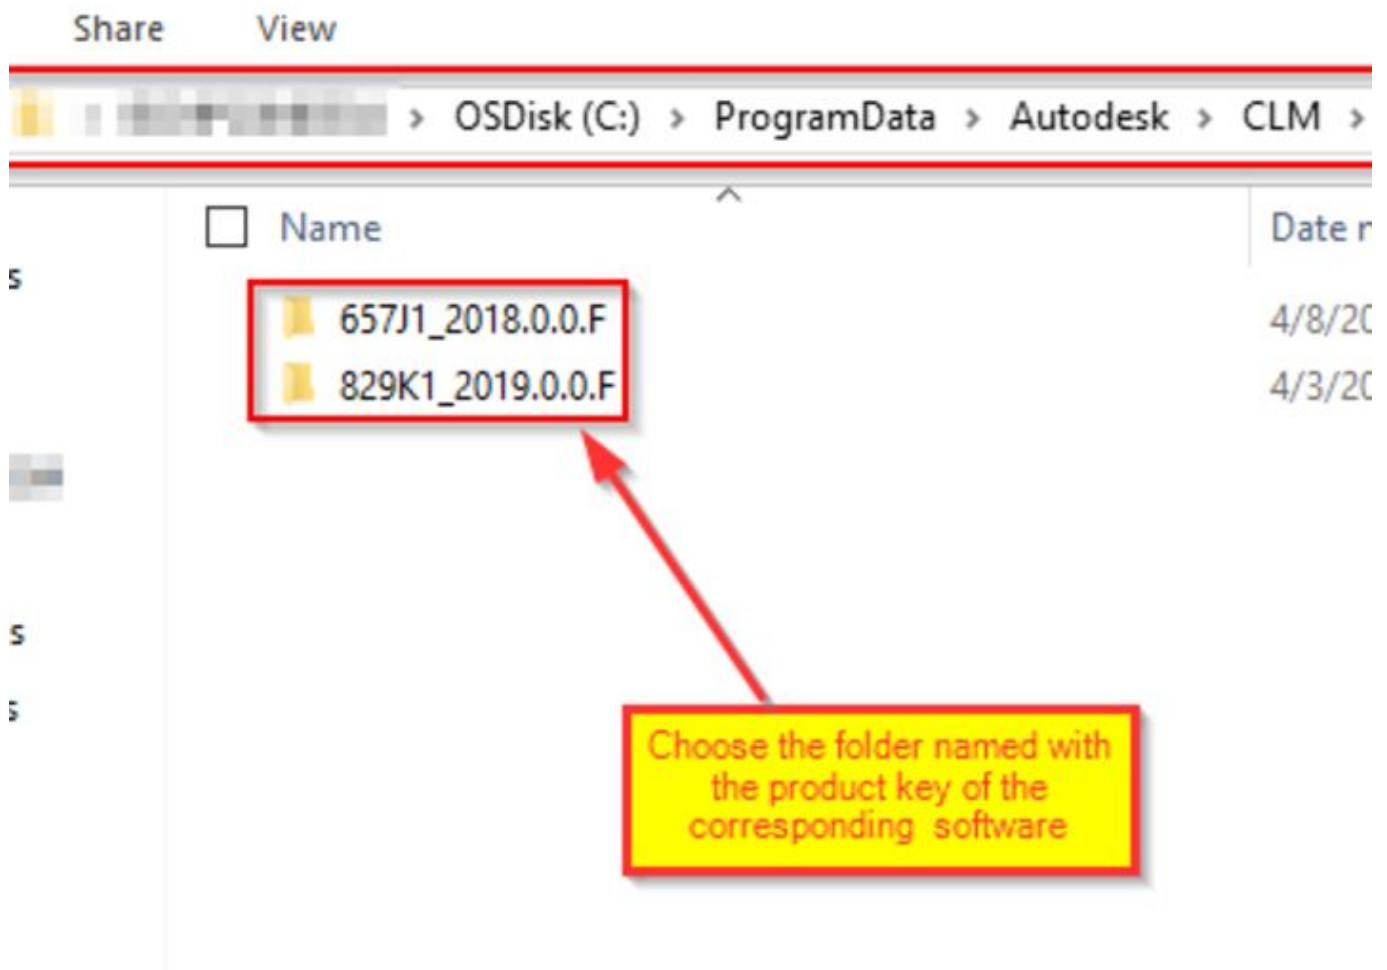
Share View

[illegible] › OSDisk (C:) › ProgramData › Autodesk › CLM ›

Name

Date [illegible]

657J1_2018.0.0.F

4/8/2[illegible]

829K1_2019.0.0.F

4/3/2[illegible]

s

s

s

Choose the folder named with the product key of the corresponding software